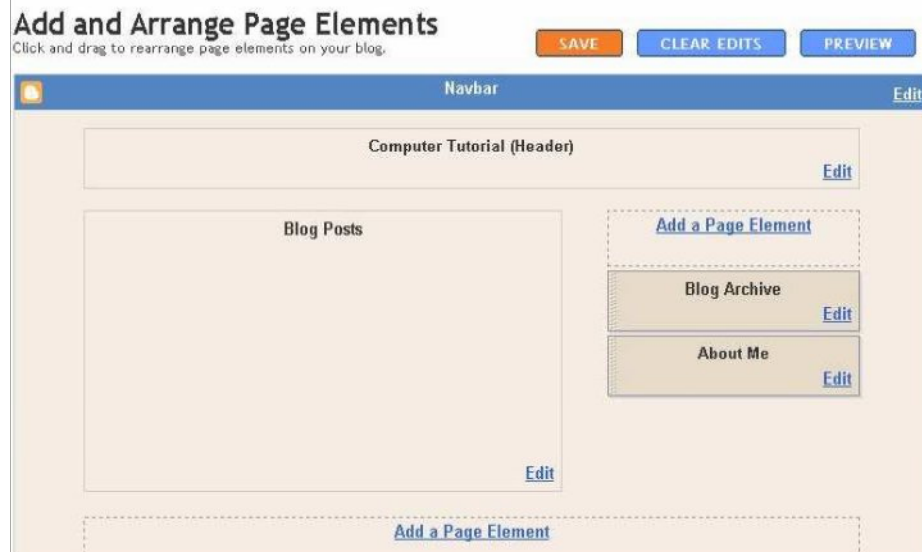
Add and Arrange Page Elements
Click and drag to rearrange page elements on your blog.

SAVE CLEAR EDITS PREVIEW

Navbar
Edit

Computer Tutorial (Header)
Edit

Blog Posts
Edit

Add a Page Element

Blog Archive
Edit

About Me
Edit

Add a Page Element